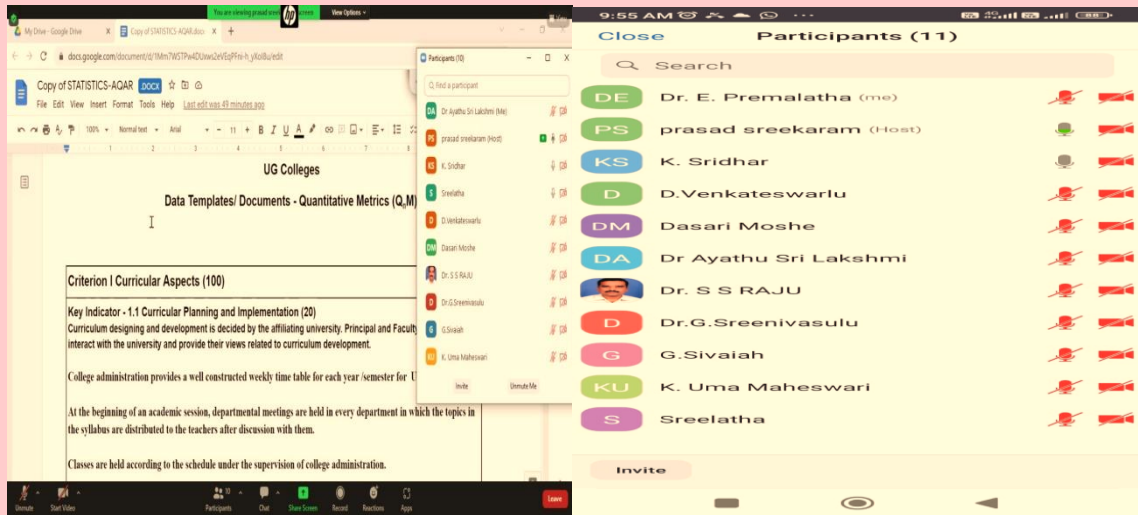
You are viewing prasad sree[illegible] screen View Options

My Drive - Google Drive
Copy of STATISTICS-AQAR.docx

docs.google.com/document/d/1Mm7WSTPw4DUaws2eVEqPFni-h_yKolBu/edit

Copy of STATISTICS-AQAR .DOCX
File Edit View Insert Format Tools Help Last edit was 49 minutes ago

100% Normal text Arial 11

UG Colleges

Data Templates/ Documents - Quantitative Metrics ($Q_nM$)

Criterion I Curricular Aspects (100)

Key Indicator - 1.1 Curricular Planning and Implementation (20)
Curriculum designing and development is decided by the affiliating university. Principal and Faculty interact with the university and provide their views related to curriculum development.

College administration provides a well constructed weekly time table for each year /semester for U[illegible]

At the beginning of an academic session, departmental meetings are held in every department in which the topics in the syllabus are distributed to the teachers after discussion with them.

Classes are held according to the schedule under the supervision of college administration.

Participants (10)
Find a participant
DA Dr Ayathu Sri Lakshmi (Me)
PS prasad sreekaram (Host)
KS K. Sridhar
S Sreelatha
D D.Venkateswarlu
DM Dasari Moshe
Dr. S S RAJU
D Dr.G.Sreenivasulu
G G.Sivaiah
KU K. Uma Maheswari
Invite Unmute Me

Unmute Start Video Participants 10 Chat Share Screen Record Reactions Apps Leave

9:55 AM
Close Participants (11)
Search
DE Dr. E. Premalatha (me)
PS prasad sreekaram (Host)
KS K. Sridhar
D D.Venkateswarlu
DM Dasari Moshe
DA Dr Ayathu Sri Lakshmi
Dr. S S RAJU
D Dr.G.Sreenivasulu
G G.Sivaiah
KU K. Uma Maheswari
S Sreelatha
Invite